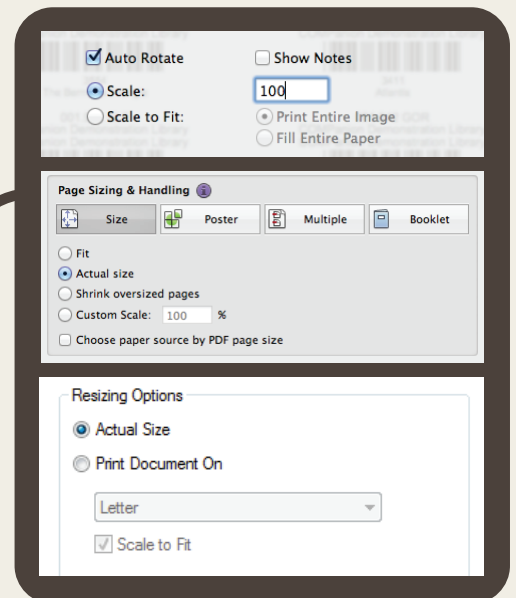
Auto Rotate
Show Notes
Scale:
100
Scale to Fit:
Print Entire Image
Fill Entire Paper

Page Sizing & Handling
Size
Poster
Multiple
Booklet
Fit
Actual size
Shrink oversized pages
Custom Scale: 100 %
Choose paper source by PDF page size

Resizing Options
Actual Size
Print Document On
Letter
Scale to Fit